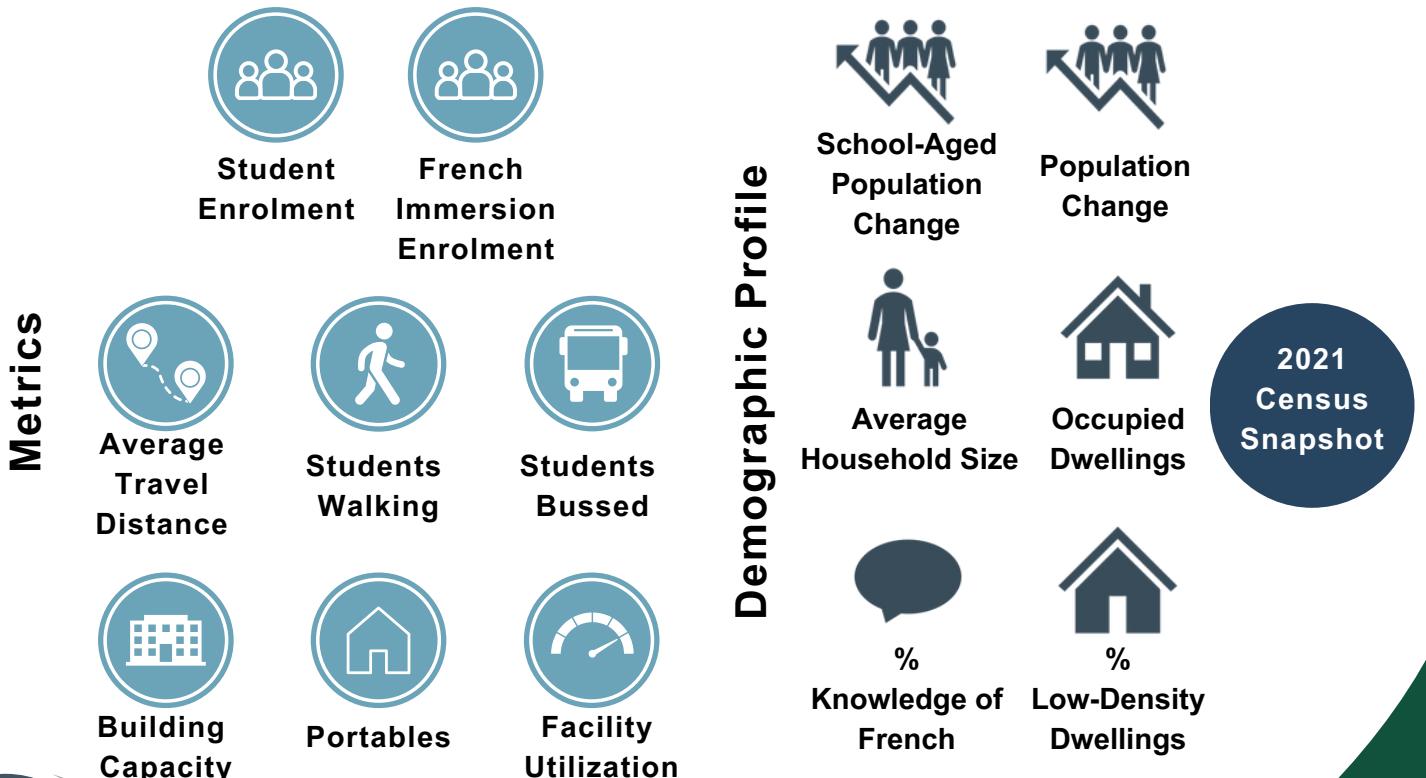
Metrics

Student Enrolment

French Immersion Enrolment

Average Travel Distance

Students Walking

Students Bussed

Building Capacity

Portables

Facility Utilization

Demographic Profile

School-Aged Population Change

Population Change

Average Household Size

Occupied Dwellings

% Knowledge of French

% Low-Density Dwellings

2021 Census Snapshot